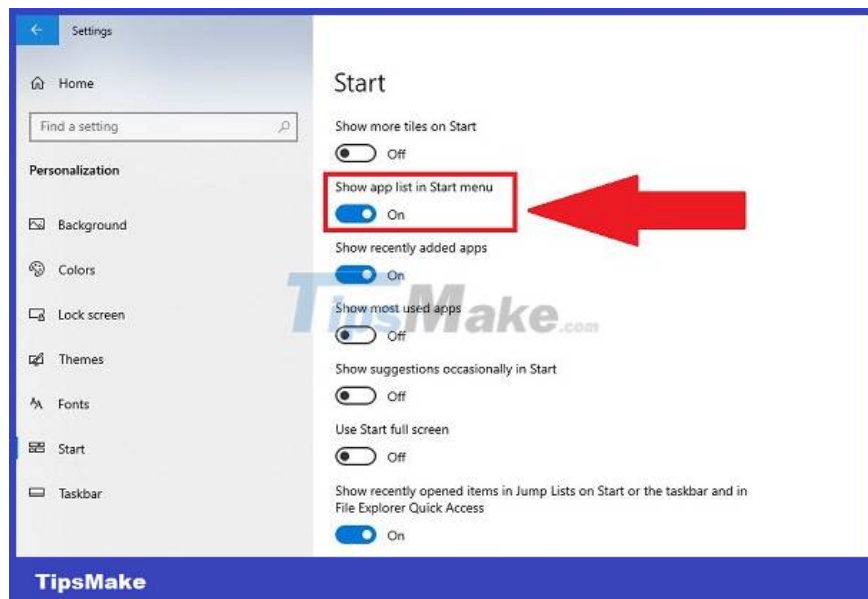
Settings

Home

Find a setting

Personalization

Background

Colors

Lock screen

Themes

Fonts

Start

Taskbar

Start

Show more tiles on Start

Off

Show app list in Start menu

On

Show recently added apps

On

Show most used apps

Off

Show suggestions occasionally in Start

Off

Use Start full screen

Off

Show recently opened items in Jump Lists on Start or the taskbar and in File Explorer Quick Access

On

TipsMake.com

TipsMake